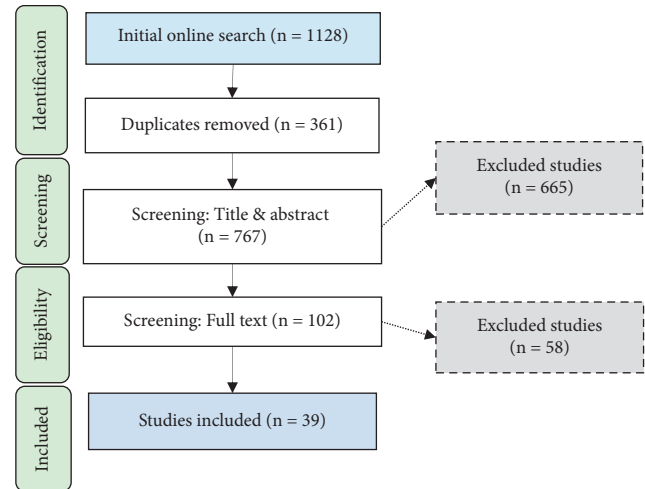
Identification

Initial online search (n = 1128)

Duplicates removed (n = 361)

Screening

Screening: Title & abstract (n = 767)

Excluded studies (n = 665)

Eligibility

Screening: Full text (n = 102)

Excluded studies (n = 58)

Included

Studies included (n = 39)